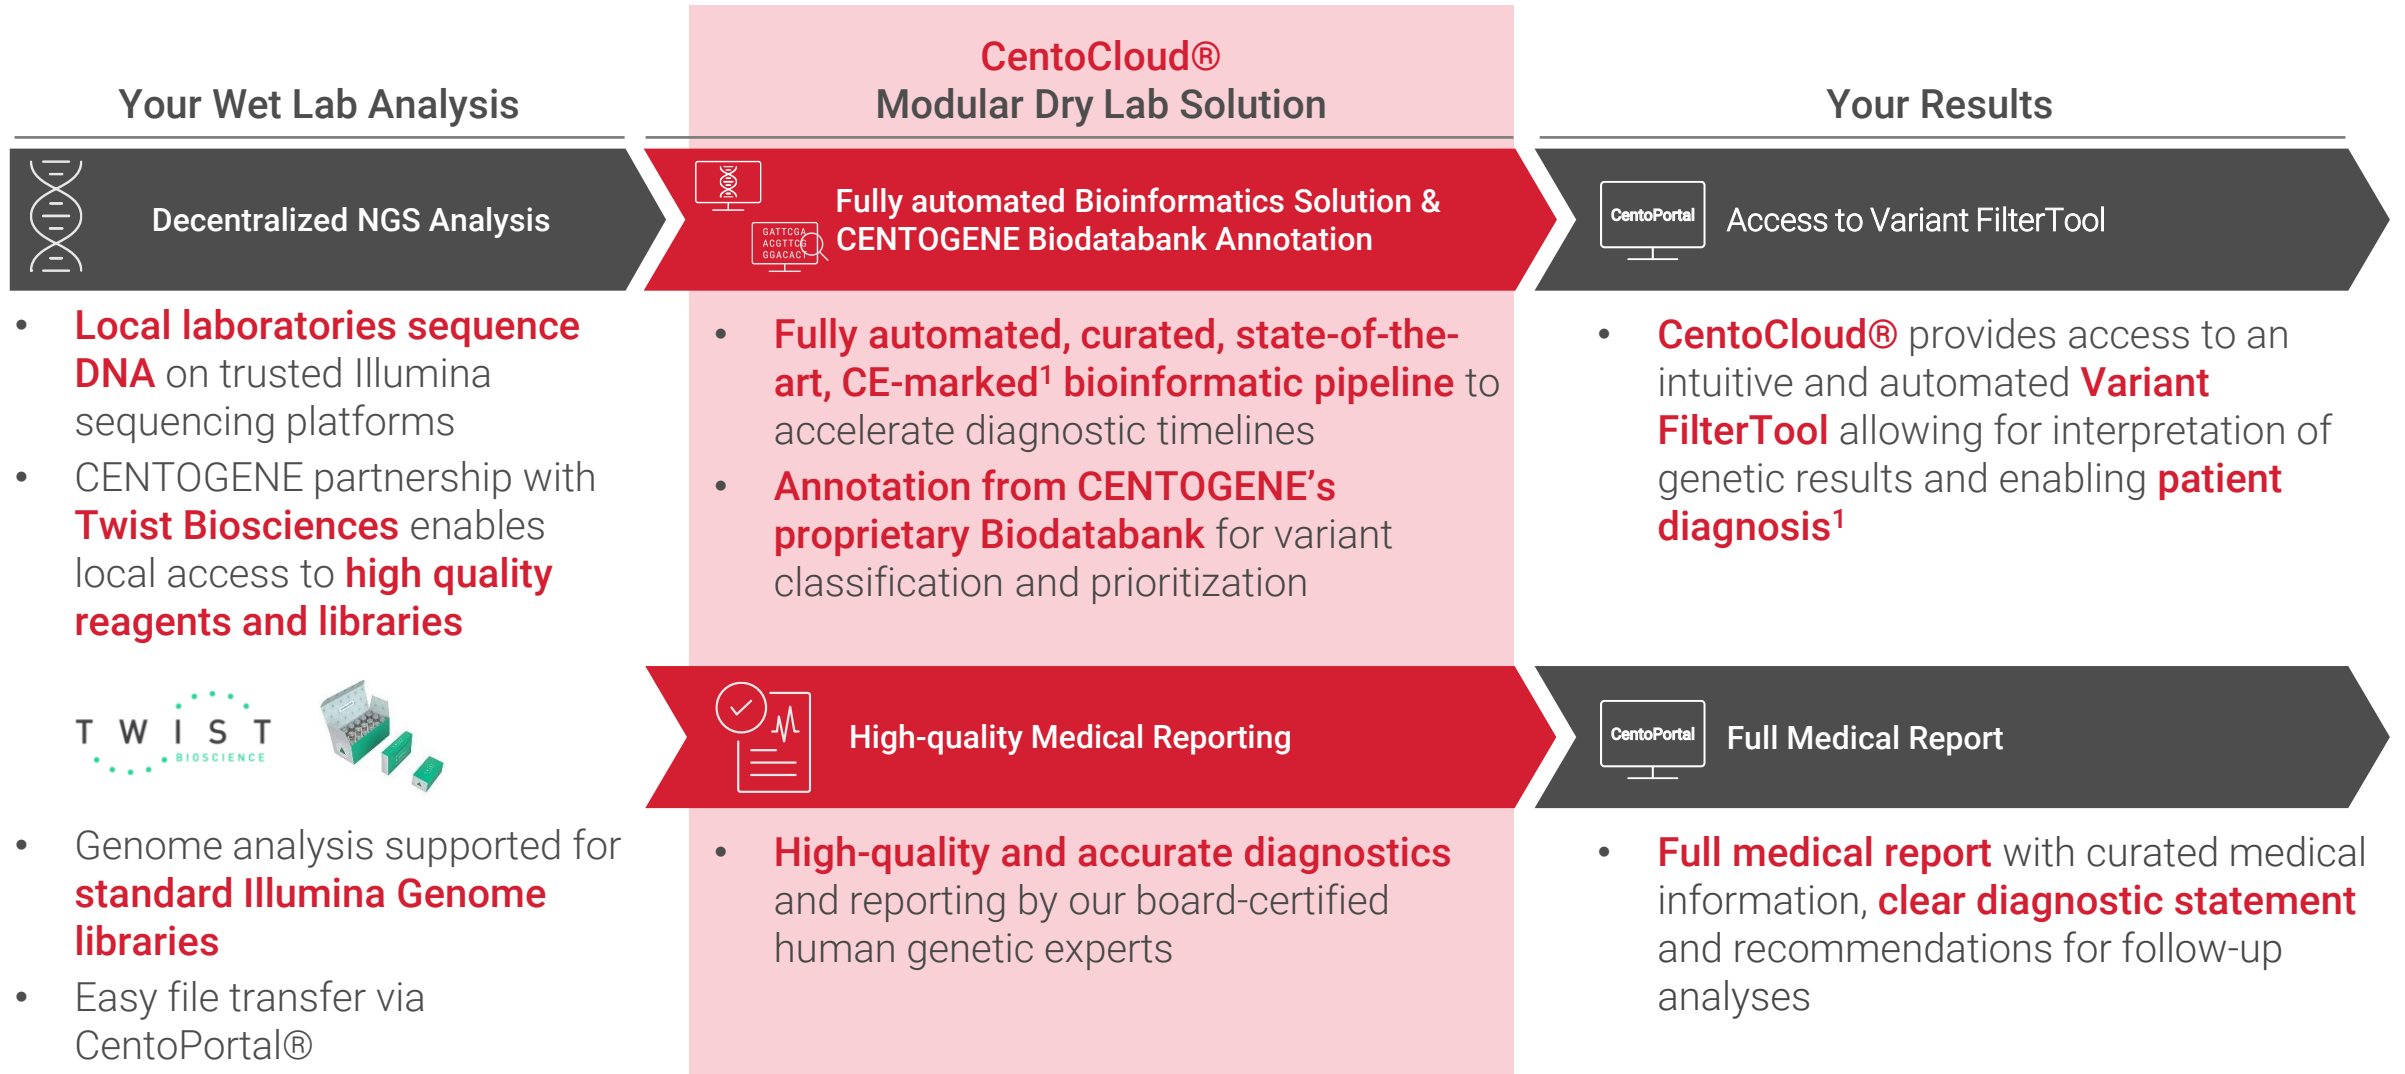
Your Wet Lab Analysis

CentoCloud®
Modular Dry Lab Solution

Your Results

Decentralized NGS Analysis

GATTCGA ACGTTCG GGACACT

Fully automated Bioinformatics Solution & CENTOGENE Biodatabank Annotation

CentoPortal

Access to Variant FilterTool

• Local laboratories sequence DNA on trusted Illumina sequencing platforms
• CENTOGENE partnership with Twist Biosciences enables local access to high quality reagents and libraries

• Fully automated, curated, state-of-the-art, CE-marked$^1$ bioinformatic pipeline to accelerate diagnostic timelines
• Annotation from CENTOGENE's proprietary Biodatabank for variant classification and prioritization

• CentoCloud® provides access to an intuitive and automated Variant FilterTool allowing for interpretation of genetic results and enabling patient diagnosis$^1$

TWIST BIOSCIENCE

High-quality Medical Reporting

CentoPortal

Full Medical Report

• Genome analysis supported for standard Illumina Genome libraries
• Easy file transfer via CentoPortal®

• High-quality and accurate diagnostics and reporting by our board-certified human genetic experts

• Full medical report with curated medical information, clear diagnostic statement and recommendations for follow-up analyses